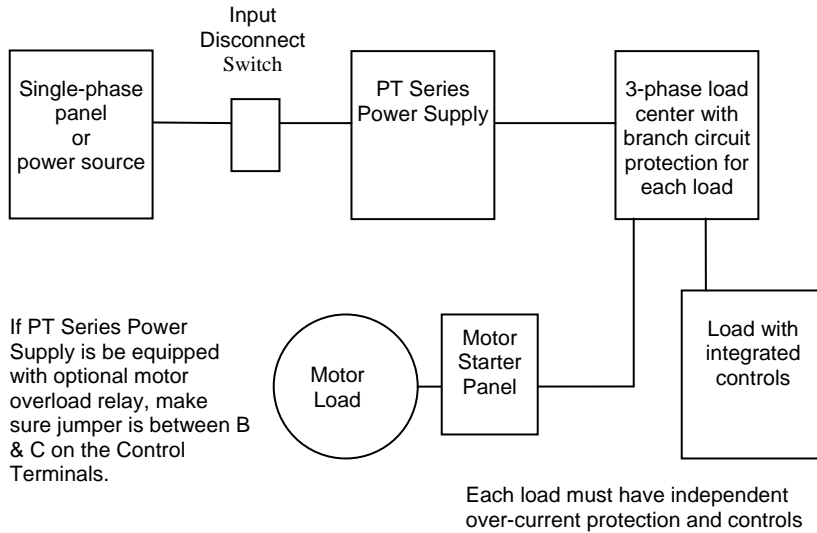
Input Disconnect Switch

Single-phase panel or power source

PT Series Power Supply

3-phase load center with branch circuit protection for each load

If PT Series Power Supply is be equipped with optional motor overload relay, make sure jumper is between B & C on the Control Terminals.

Motor Load

Motor Starter Panel

Load with integrated controls

Each load must have independent over-current protection and controls